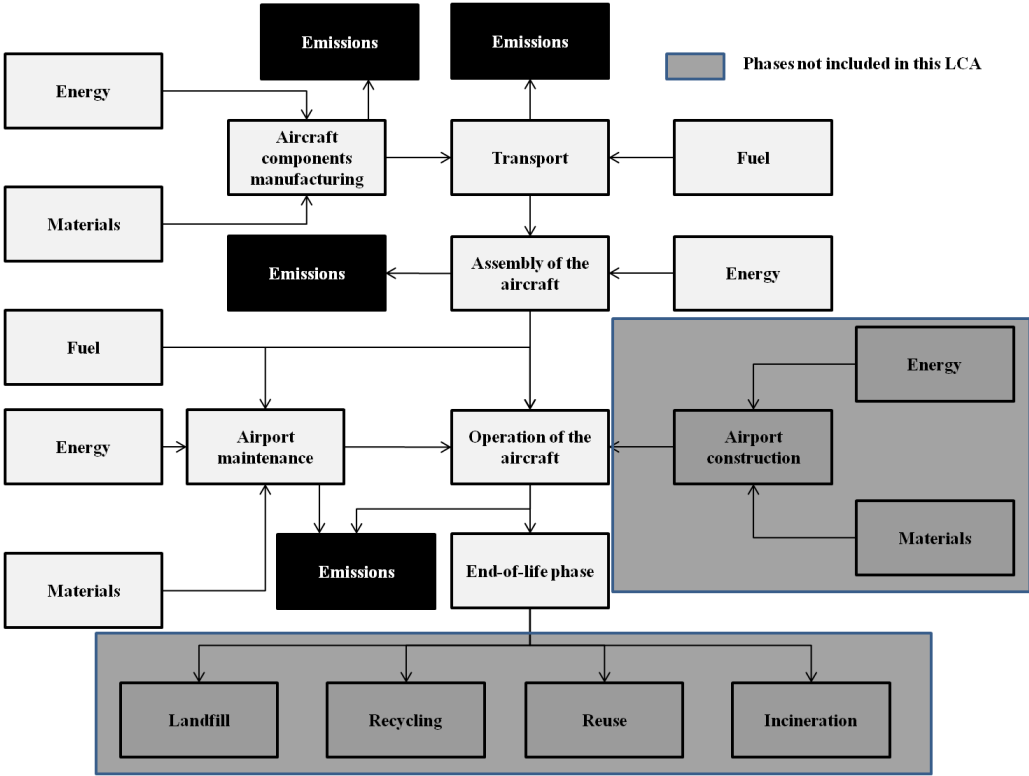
Emissions

Emissions

Phases not included in this LCA

Energy

Aircraft components manufacturing

Transport

Fuel

Materials

Emissions

Assembly of the aircraft

Energy

Fuel

Energy

Energy

Airport maintenance

Operation of the aircraft

Airport construction

Materials

Materials

Emissions

End-of-life phase

Landfill

Recycling

Reuse

Incineration